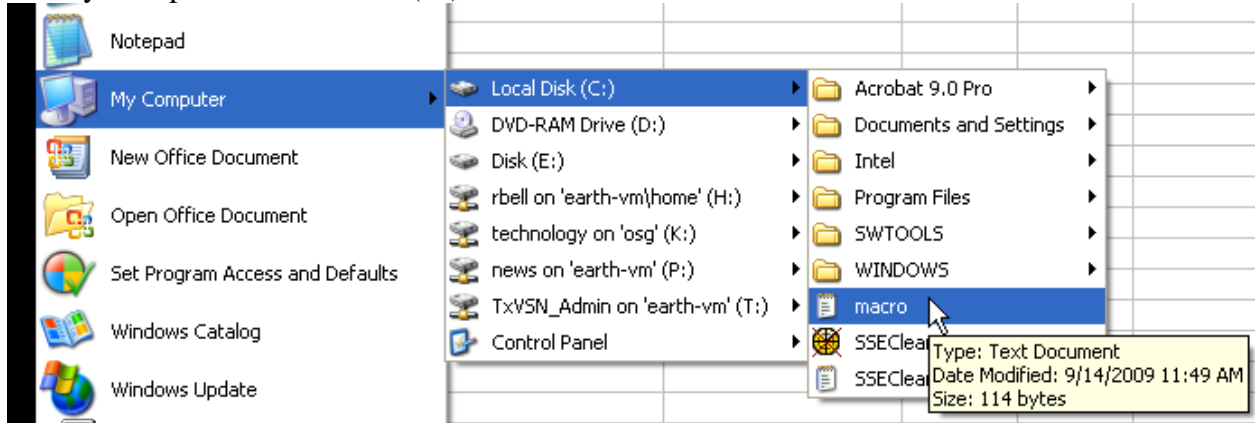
Notepad
My Computer
New Office Document
Open Office Document
Set Program Access and Defaults
Windows Catalog
Windows Update

Local Disk (C:)
DVD-RAM Drive (D:)
Disk (E:)
rbell on 'earth-vm\home' (H:)
technology on 'osg' (K:)
news on 'earth-vm' (P:)
TxVSN_Admin on 'earth-vm' (T:)
Control Panel

Acrobat 9.0 Pro
Documents and Settings
Intel
Program Files
SWTOOLS
WINDOWS
macro
SSEClea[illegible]
SSEClea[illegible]

Type: Text Document
Date Modified: 9/14/2009 11:49 AM
Size: 114 bytes